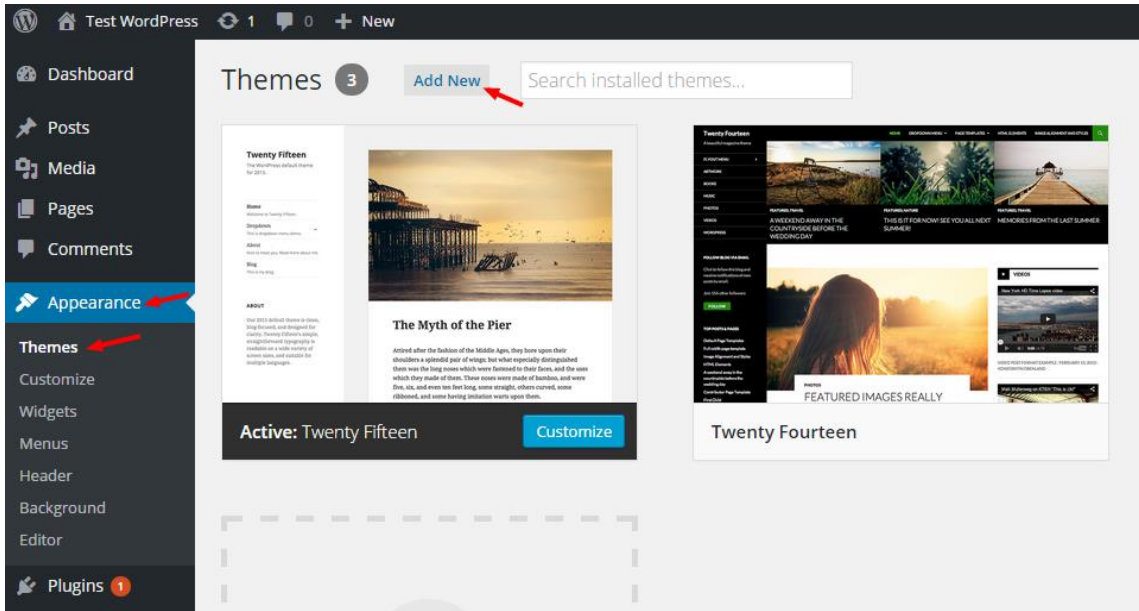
Test WordPress 1 0 New

Dashboard
Posts
Media
Pages
Comments
Appearance
Themes
Customize
Widgets
Menus
Header
Background
Editor
Plugins 1

Themes 3 Add New Search installed themes...

Twenty Fifteen
The WordPress default theme for 2015.

The Myth of the Pier

Attired after the fashion of the Middle Ages, they bore upon their shoulders a splendid pair of wings; but what especially distinguished them was the long noses which were fastened to their faces, and the uses which they made of them. These noses were made of bamboo, and were five, six, and even ten feet long, some straight, others curved, some ribboned, and some having imitation warts upon them.

Active: Twenty Fifteen
Customize

Twenty Fourteen

A WEEKEND AWAY IN THE COUNTRYSIDE BEFORE THE WEDDING DAY
THIS IS IT FOR NOW! SEE YOU ALL NEXT SUMMER!
MEMORIES FROM THE LAST SUMMER
FEATURED IMAGES REALLY
VIDEOS

Twenty Fourteen